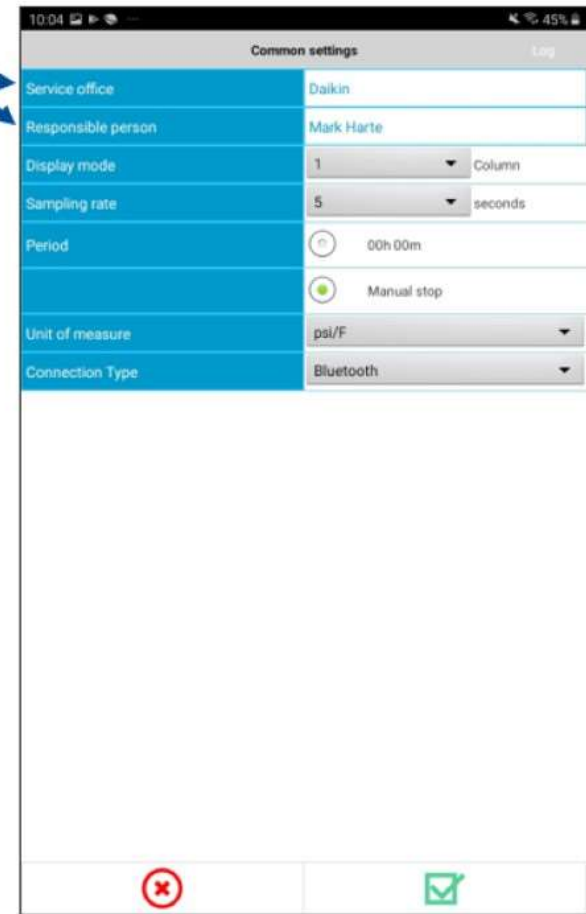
10:04 45%

Common settings

Log

| Service office | Daikin |
|---|---|
| Responsible person | Mark Harte |
| Display mode | 1 Column |
| Sampling rate | 5 seconds |
| Period | 00h 00m |
| | Manual stop |
| Unit of measure | psi/F |
| Connection Type | Bluetooth |